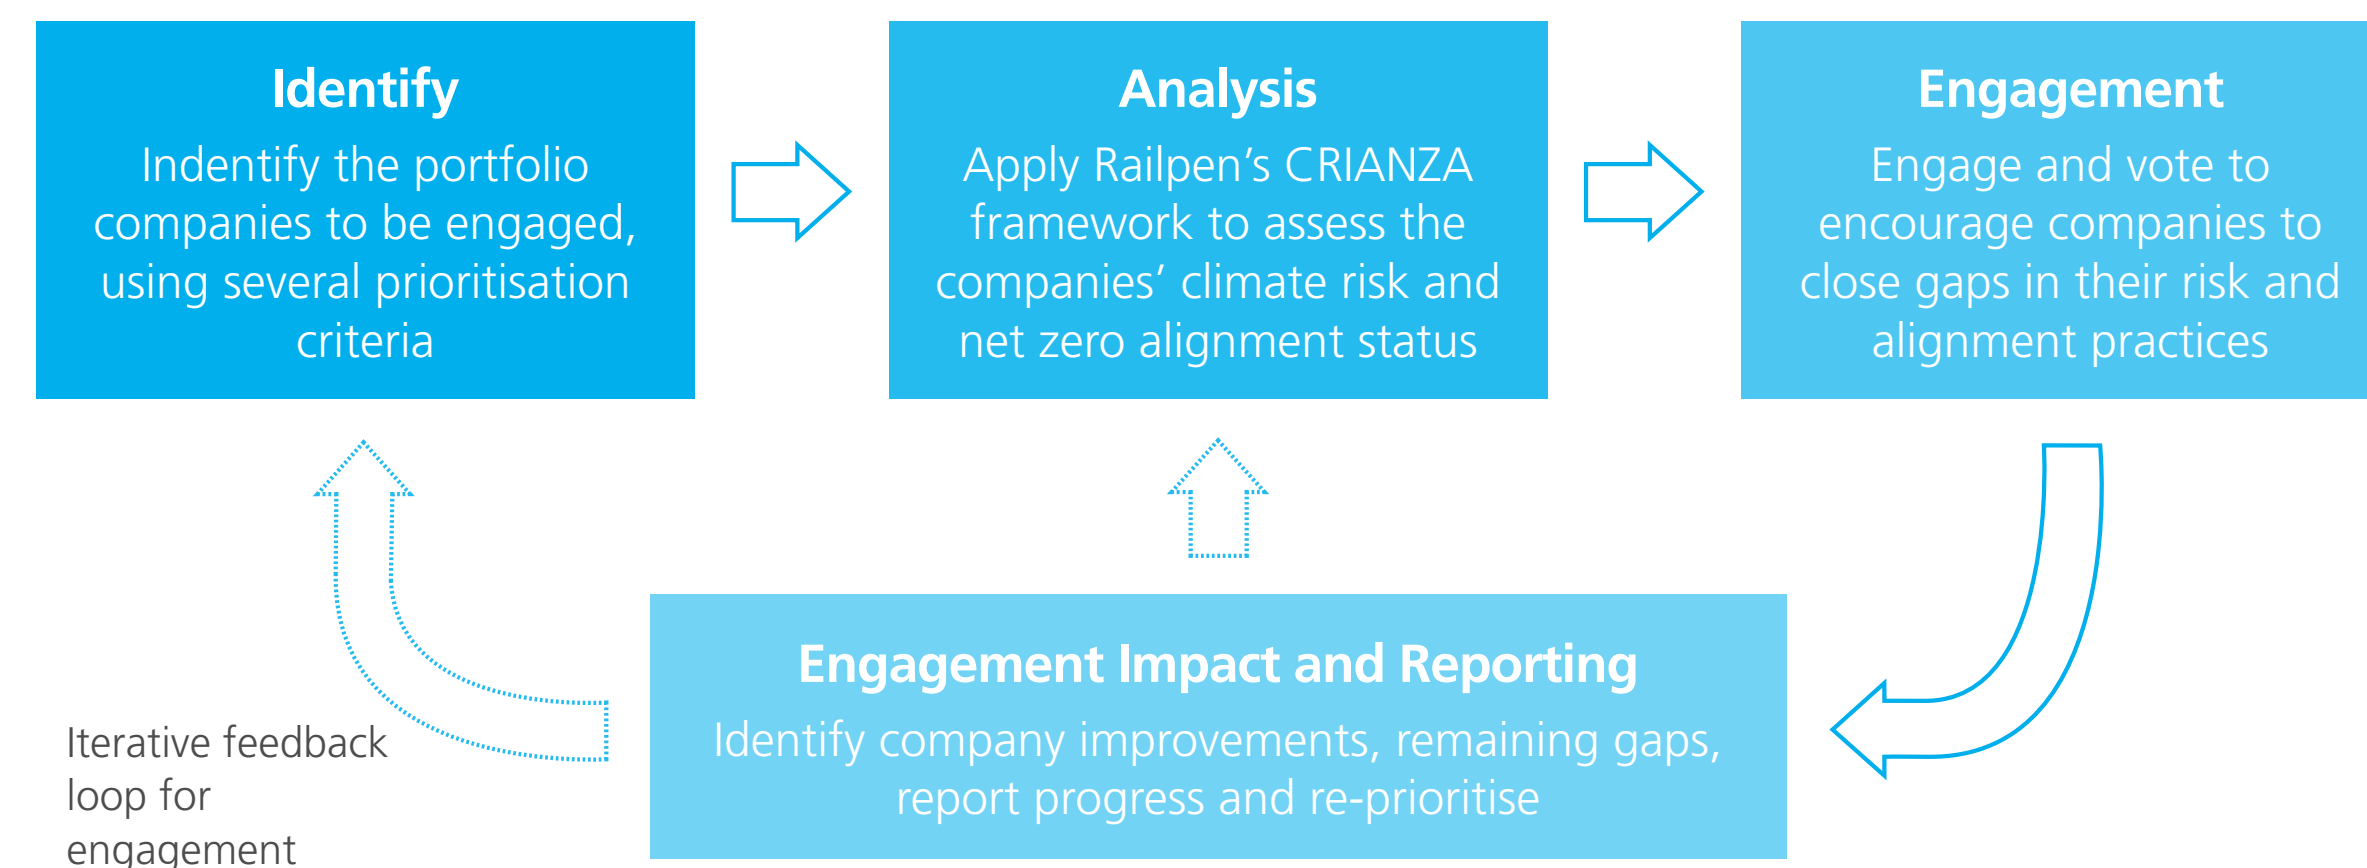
Identify

Indentify the portfolio companies to be engaged, using several prioritisation criteria

Analysis

Apply Railpen's CRIANZA framework to assess the companies' climate risk and net zero alignment status

Engagement

Engage and vote to encourage companies to close gaps in their risk and alignment practices

Engagement Impact and Reporting

Identify company improvements, remaining gaps, report progress and re-prioritise

Iterative feedback loop for engagement